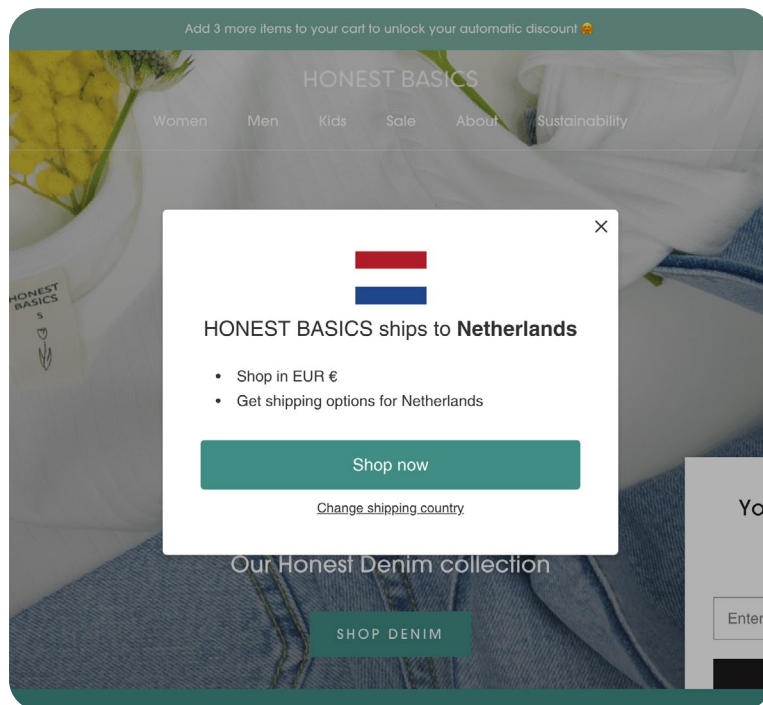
Add 3 more items to your cart to unlock your automatic discount 🤗

HONEST BASICS

Women Men Kids Sale About Sustainability

HONEST BASICS S

×

HONEST BASICS ships to **Netherlands**

- Shop in EUR €
- Get shipping options for Netherlands

Shop now

Change shipping country

Our Honest Denim collection

SHOP DENIM

Yo

Enter